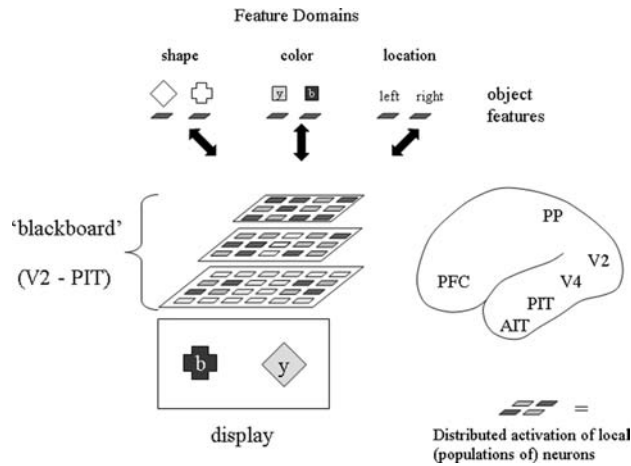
Feature Domains

shape

color

location

y b

left right

object features

'blackboard'

(V2 - PIT)

PP

V2

PFC

V4

PIT

AIT

b

y

display

=

Distributed activation of local (populations of) neurons